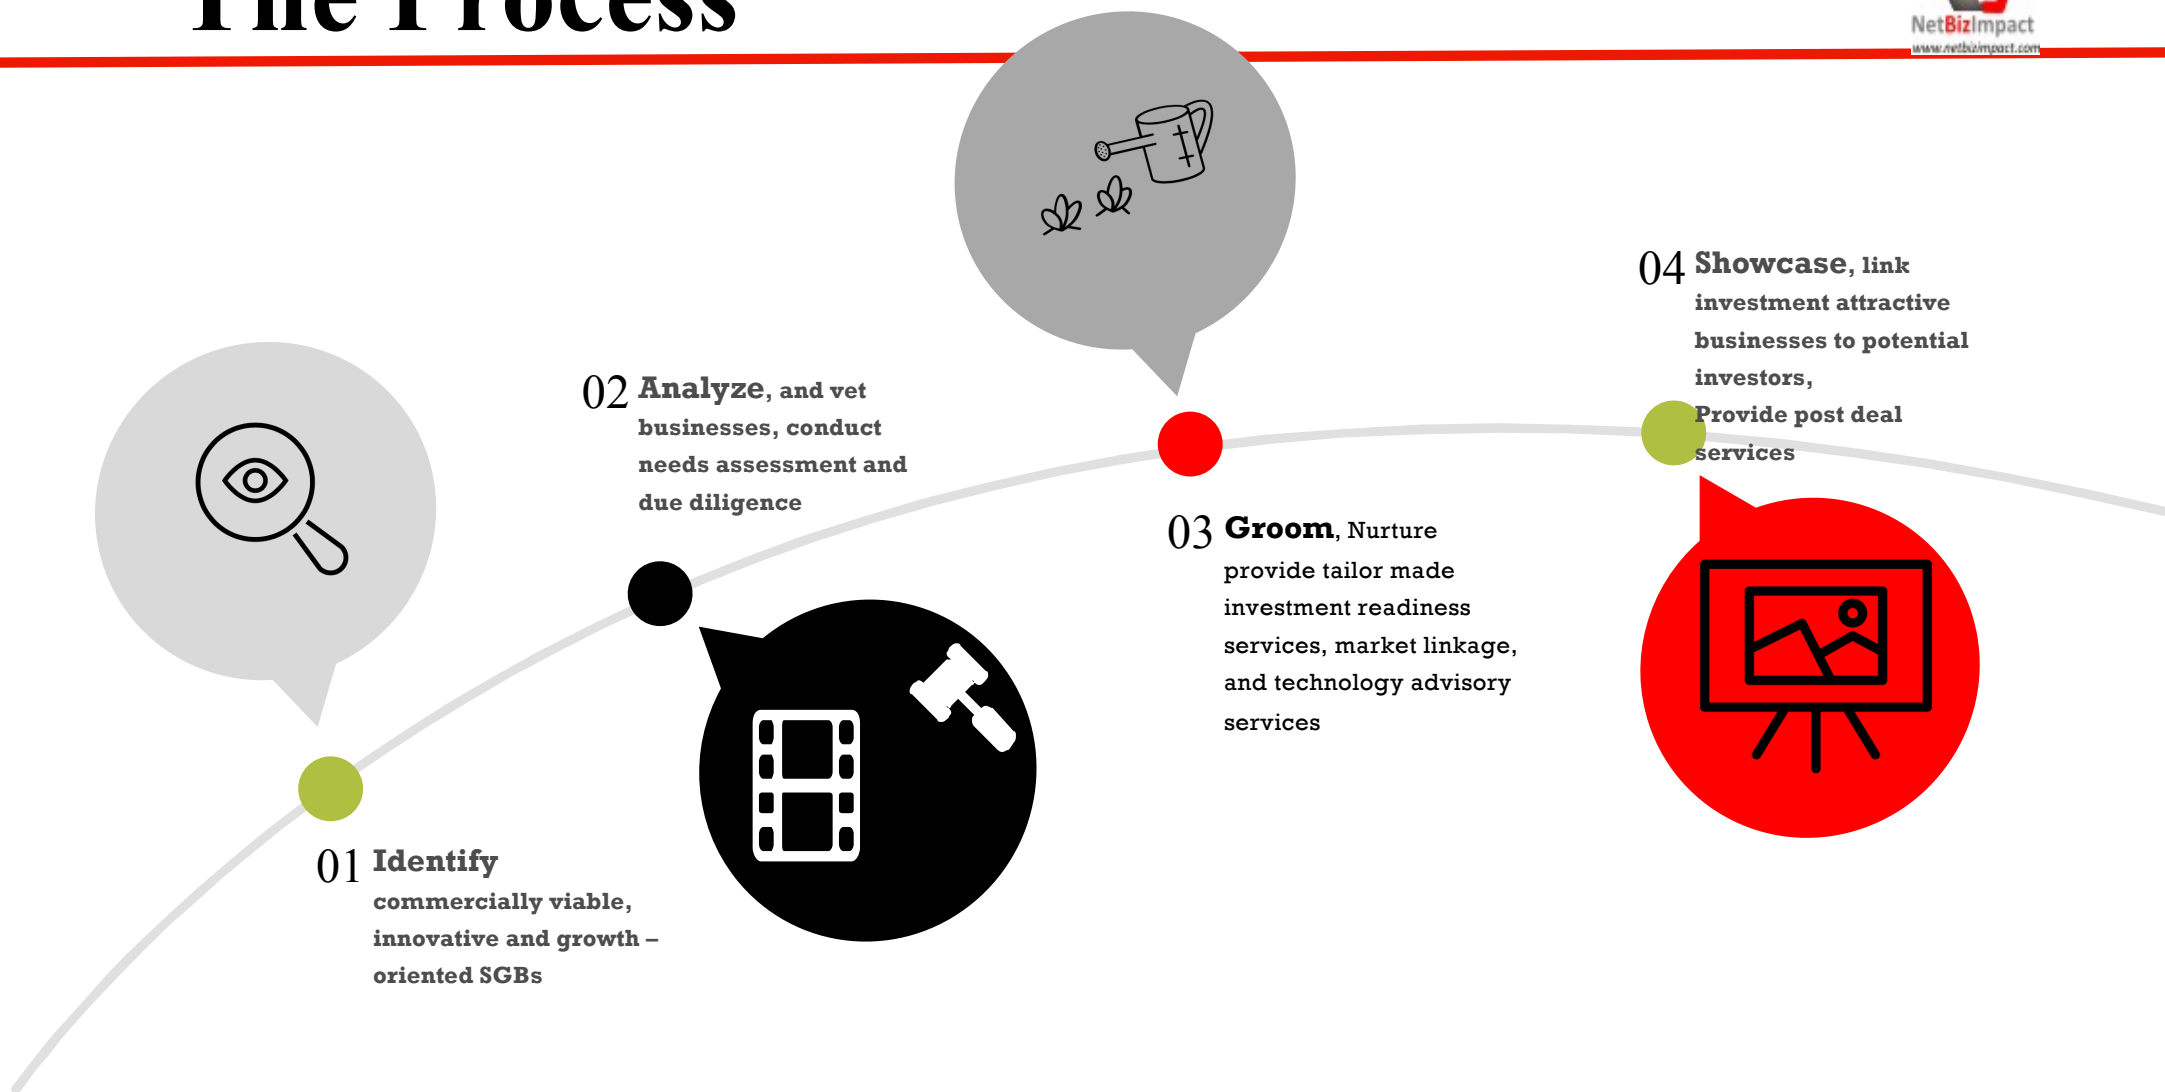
The Process

NetBizImpact
www.netbizimpact.com

01 Identify commercially viable, innovative and growth – oriented SGBs

02 Analyze, and vet businesses, conduct needs assessment and due diligence

03 Groom, Nurture provide tailor made investment readiness services, market linkage, and technology advisory services

04 Showcase, link investment attractive businesses to potential investors, Provide post deal services